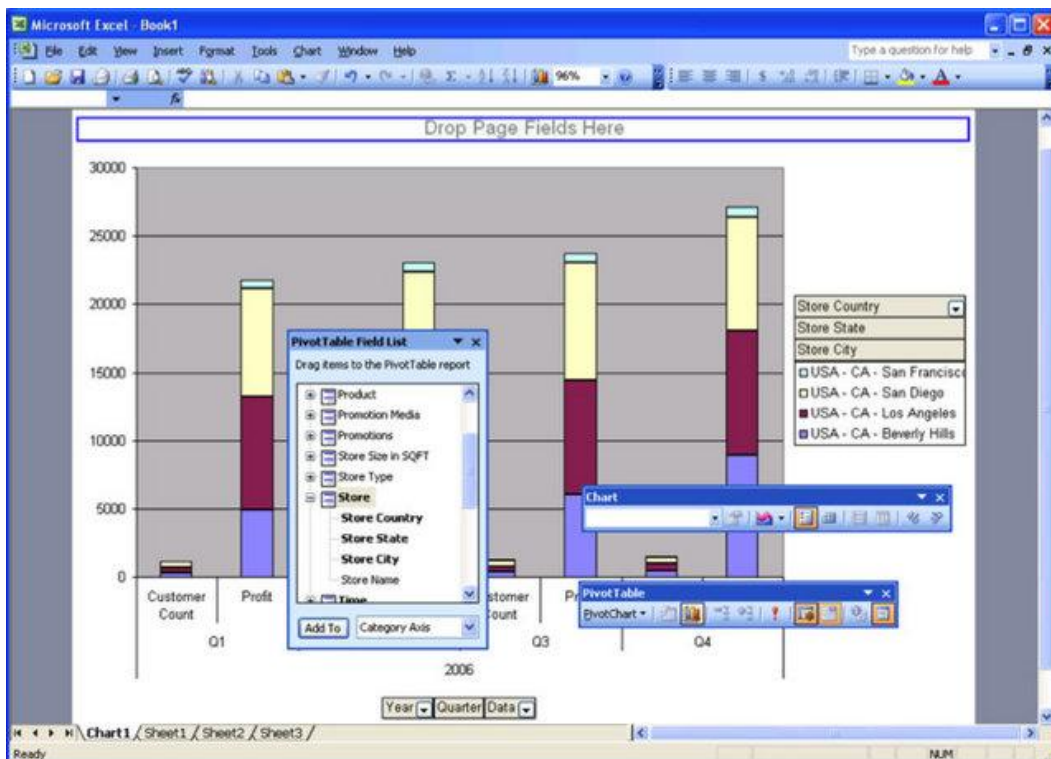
Microsoft Excel - Book1

File Edit View Insert Format Tools Chart Window Help

Type a question for help

96%

Drop Page Fields Here

30000

25000

20000

15000

10000

5000

0

Customer Count

Profit

Q1

stomer ount

Pr

Q3

Q4

2006

Store Country
Store State
Store City
USA - CA - San Francisco
USA - CA - San Diego
USA - CA - Los Angeles
USA - CA - Beverly Hills

PivotTable Field List

Drag items to the PivotTable report

Product
Promotion Media
Promotions
Store Size in SQFT
Store Type
Store
Store Country
Store State
Store City
Store Name
Time

Add To

Category Axis

Chart

PivotTable

PivotChart

Year Quarter Data

Chart1 Sheet1 Sheet2 Sheet3

Ready

NUM